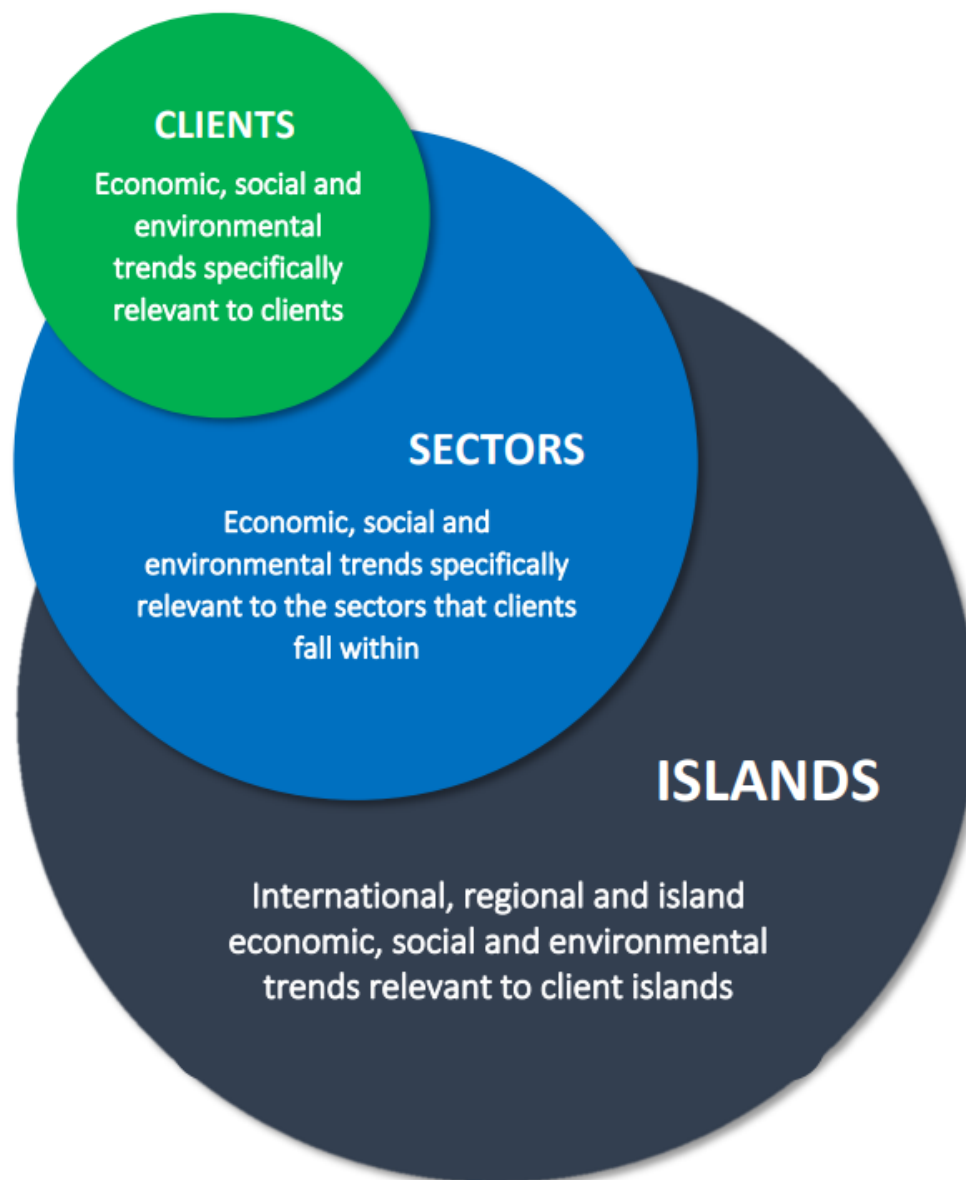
CLIENTS

Economic, social and environmental trends specifically relevant to clients

SECTORS

Economic, social and environmental trends specifically relevant to the sectors that clients fall within

ISLANDS

International, regional and island economic, social and environmental trends relevant to client islands